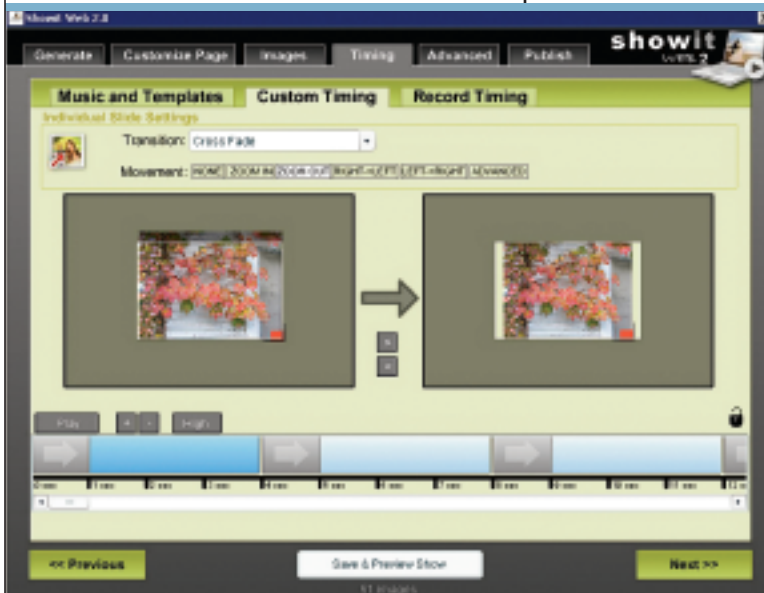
Showit Web 2.0

Generate Customize Page Images Timing Advanced Publish

showit web 2

Music and Templates Custom Timing Record Timing

Individual Slide Settings

Transition: Cross Fade

Movement: NONE ZOOM IN ZOOM OUT RIGHT->LEFT LEFT->RIGHT ADVANCED

Play + - High

0 sec 1 sec 2 sec 3 sec 4 sec 5 sec 6 sec 7 sec 8 sec 9 sec 10 sec 11 sec 12 sec

<< Previous

Save & Preview Show

Next >>

51 images